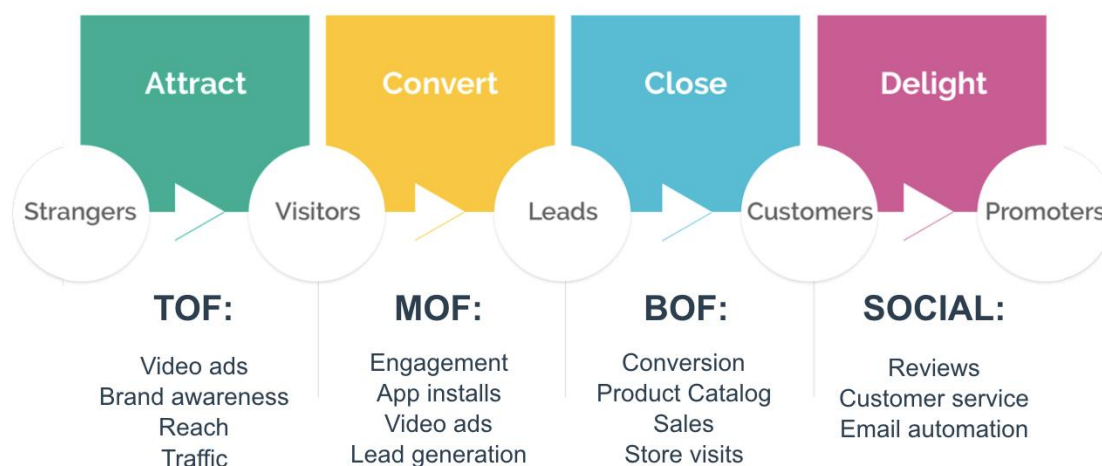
Attract

Convert

Close

Delight

Strangers

Visitors

Leads

Customers

Promoters

TOF:

Video ads
Brand awareness
Reach
Traffic

MOF:

Engagement
App installs
Video ads
Lead generation

BOF:

Conversion
Product Catalog
Sales
Store visits

SOCIAL:

Reviews
Customer service
Email automation